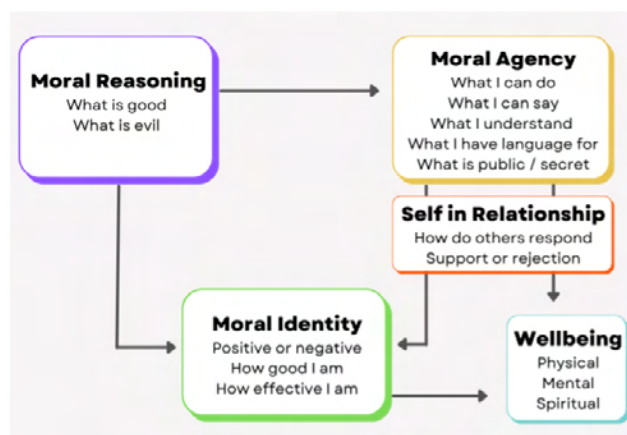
Moral Reasoning
What is good
What is evil

Moral Agency
What I can do
What I can say
What I understand
What I have language for
What is public / secret

Self in Relationship
How do others respond
Support or rejection

Moral Identity
Positive or negative
How good I am
How effective I am

Wellbeing
Physical
Mental
Spiritual